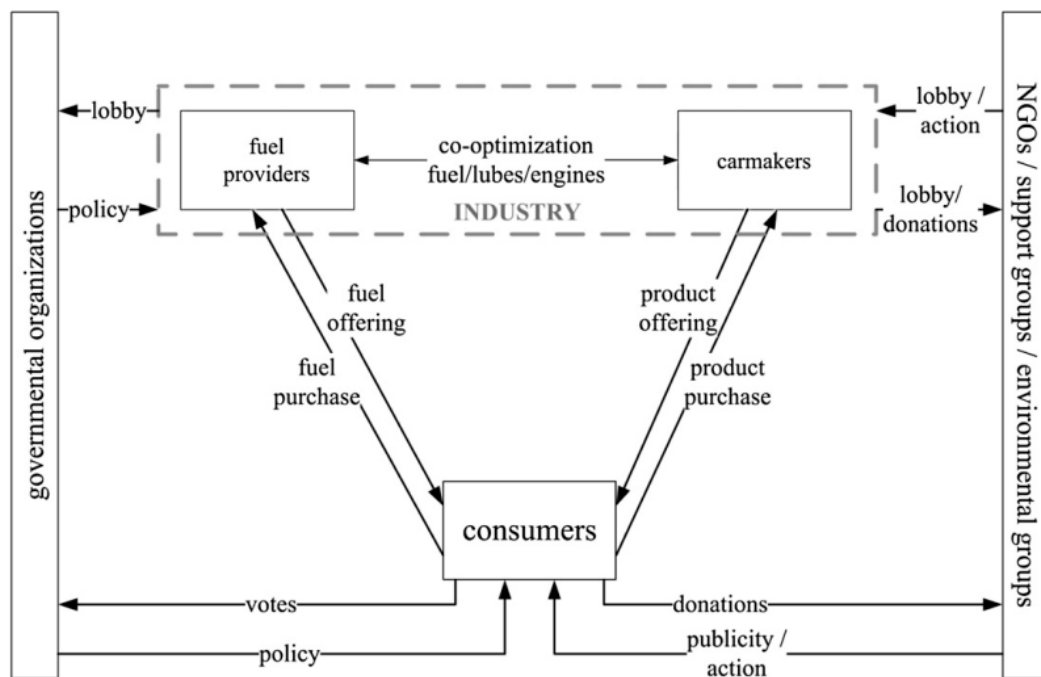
governmental organizations

lobby

policy

fuel providers

co-optimization fuel/lubes/engines

carmakers

INDUSTRY

lobby / action

lobby/ donations

NGOs / support groups / environmental groups

fuel offering

fuel purchase

product offering

product purchase

consumers

votes

donations

policy

publicity / action